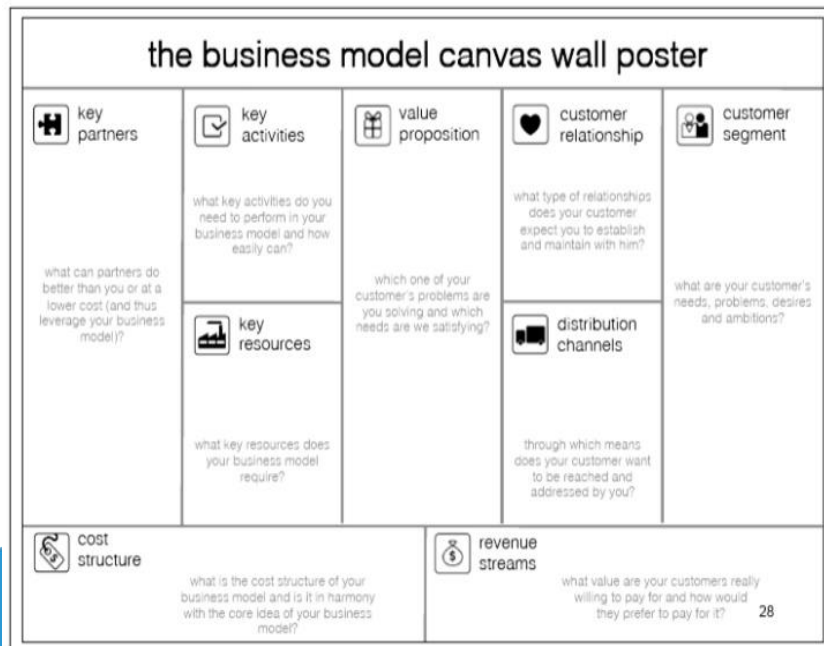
the business model canvas wall poster

key partners

what can partners do better than you or at a lower cost (and thus leverage your business model)?

key activities

what key activities do you need to perform in your business model and how easily can?

key resources

what key resources does your business model require?

value proposition

which one of your customer's problems are you solving and which needs are we satisfying?

customer relationship

what type of relationships does your customer expect you to establish and maintain with him?

distribution channels

through which means does your customer want to be reached and addressed by you?

customer segment

what are your customer's needs, problems, desires and ambitions?

cost structure

what is the cost structure of your business model and is it in harmony with the core idea of your business model?

revenue streams

what value are your customers really willing to pay for and how would they prefer to pay for it?

28